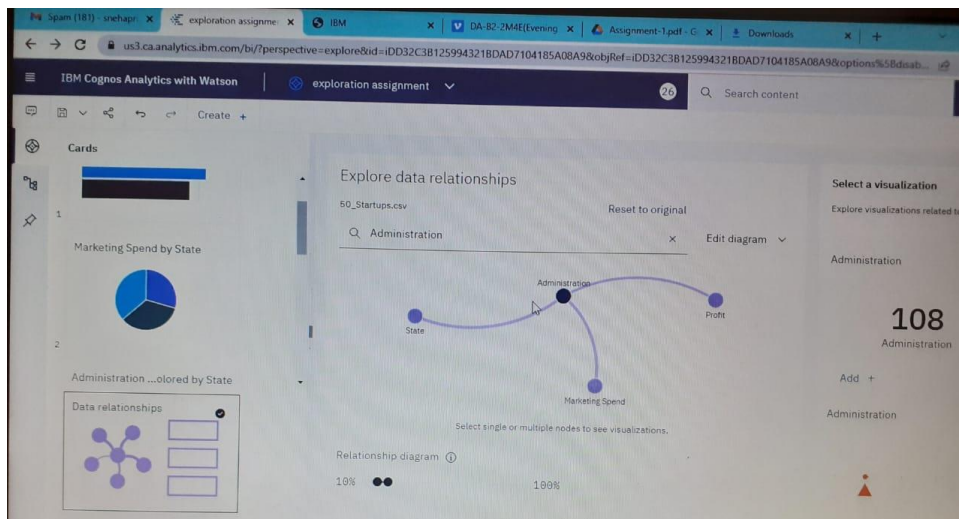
Spam (181) - snehapr ×
exploration assignme ×
IBM ×
DA-B2-2M4E(Evening ×
Assignment-1.pdf - G ×
Downloads ×
+

us3.ca.analytics.ibm.com/bi/?perspective=explore&id=iDD32C3B125994321BDAD7104185A08A9&objRef=iDD32C3B125994321BDAD7104185A08A9&options%5Bdisab...

IBM Cognos Analytics with Watson
exploration assignment
26
Search content

Create +

Cards

1

Marketing Spend by State

2

Administration ...olored by State

Data relationships

Explore data relationships
50_Startups.csv
Reset to original
Administration
×
Edit diagram

Administration
State
Profit
Marketing Spend

Select single or multiple nodes to see visualizations.

Relationship diagram
10%
100%

Select a visualization
Explore visualizations related t

Administration

108
Administration

Add +

Administration